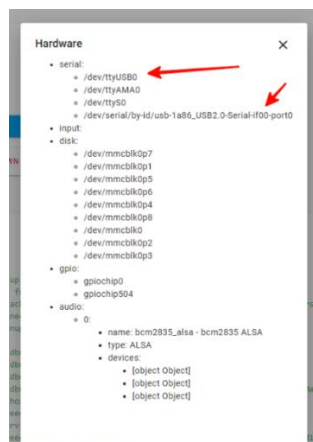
Hardware

×

- serial:
  - /dev/ttyUSB0
  - /dev/ttyAMA0
  - /dev/ttyS0
  - /dev/serial/by-id/usb-1a86_USB2.0-Serial-if00-port0
- input:
- disk:
  - /dev/mmcblk0p7
  - /dev/mmcblk0p1
  - /dev/mmcblk0p5
  - /dev/mmcblk0p6
  - /dev/mmcblk0p4
  - /dev/mmcblk0p8
  - /dev/mmcblk0
  - /dev/mmcblk0p2
  - /dev/mmcblk0p3
- gpio:
  - gpiochip0
  - gpiochip504
- audio:
  - 0:
    - name: bcm2835_alsa - bcm2835 ALSA
    - type: ALSA
    - devices:
      - [object Object]
      - [object Object]
      - [object Object]